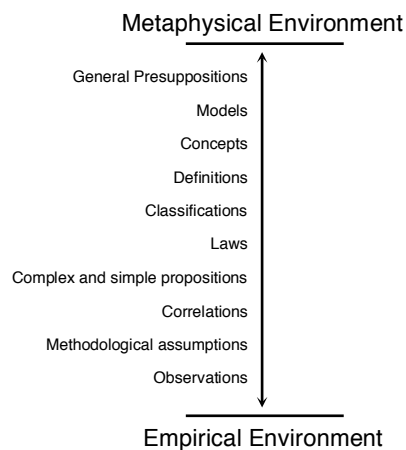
Metaphysical Environment

General Presuppositions

Models

Concepts

Definitions

Classifications

Laws

Complex and simple propositions

Correlations

Methodological assumptions

Observations

Empirical Environment